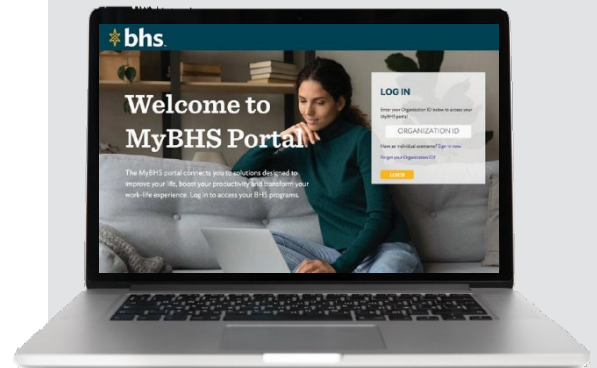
bhs.

Welcome to MyBHS Portal

The MyBHS portal connects you to solutions designed to improve your life, boost your productivity and transform your work-life experience. Log in to access your BHS programs.

LOG IN

Enter your Organization ID below to access your MyBHS portal.

ORGANIZATION ID

Have an individual username? Sign in now

Forgot your Organization ID?

LOGIN